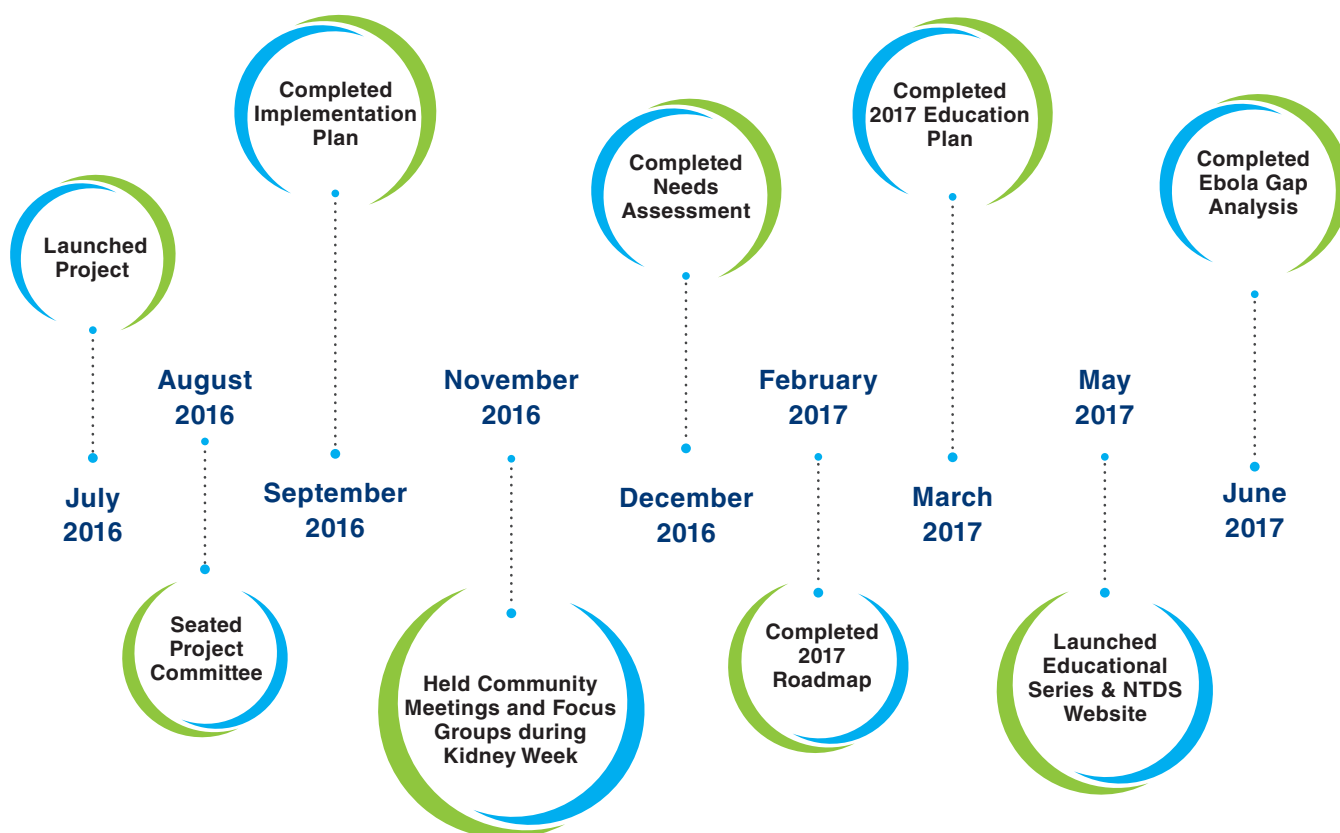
Launched Project

July 2016

August 2016

Seated Project Committee

Completed Implementation Plan

September 2016

November 2016

Held Community Meetings and Focus Groups during Kidney Week

Completed Needs Assessment

December 2016

February 2017

Completed 2017 Roadmap

Completed 2017 Education Plan

March 2017

May 2017

Launched Educational Series & NTDS Website

Completed Ebola Gap Analysis

June 2017